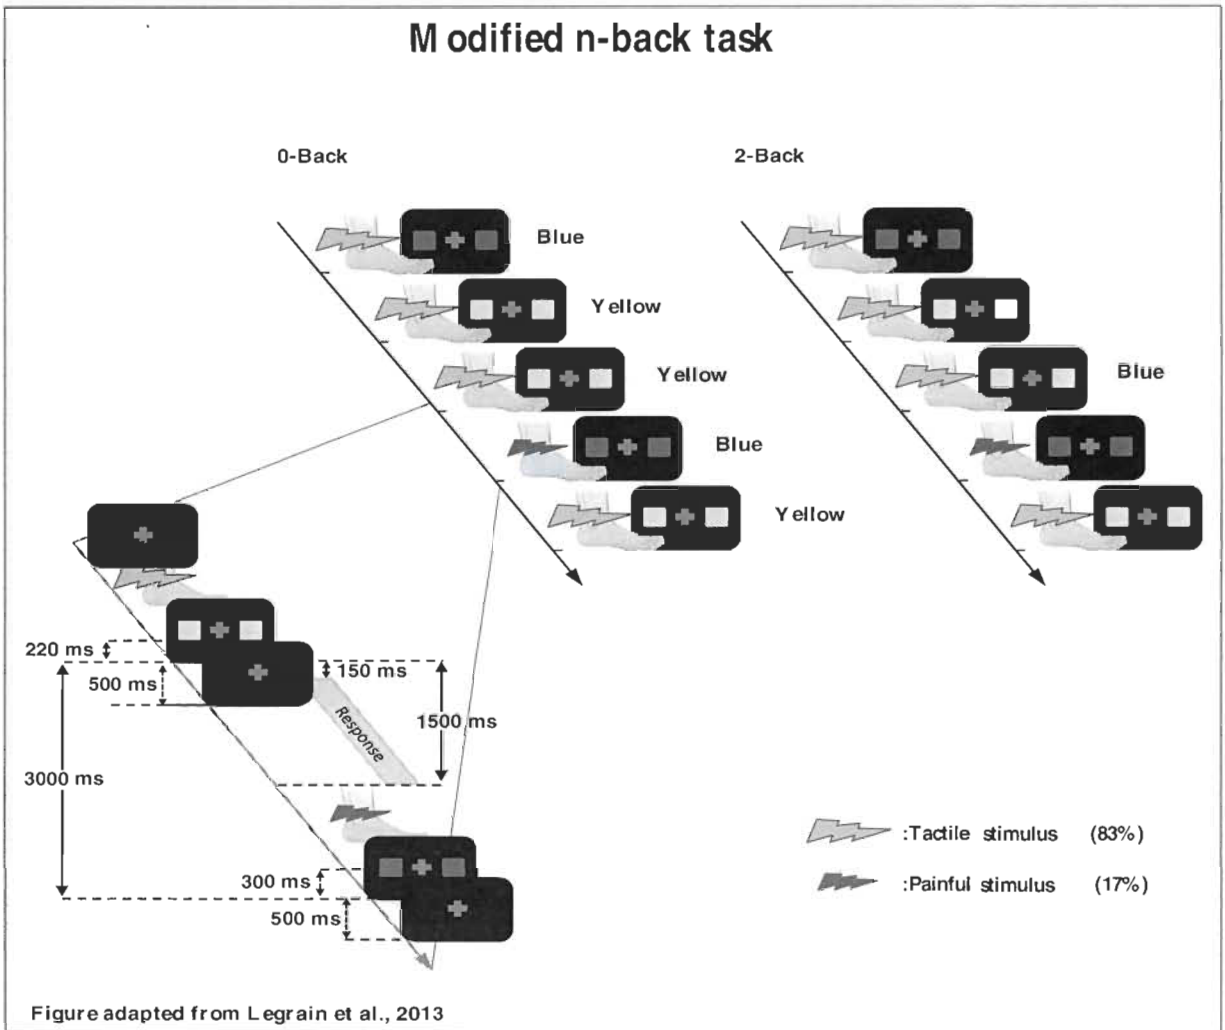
Modified n-back task

0-Back

Blue

Yellow

Yellow

Blue

Yellow

2-Back

Blue

220 ms

150 ms

500 ms

1500 ms

Response

3000 ms

300 ms

500 ms

:Tactile stimulus (83%)

:Painful stimulus (17%)

Figure adapted from Legrain et al., 2013